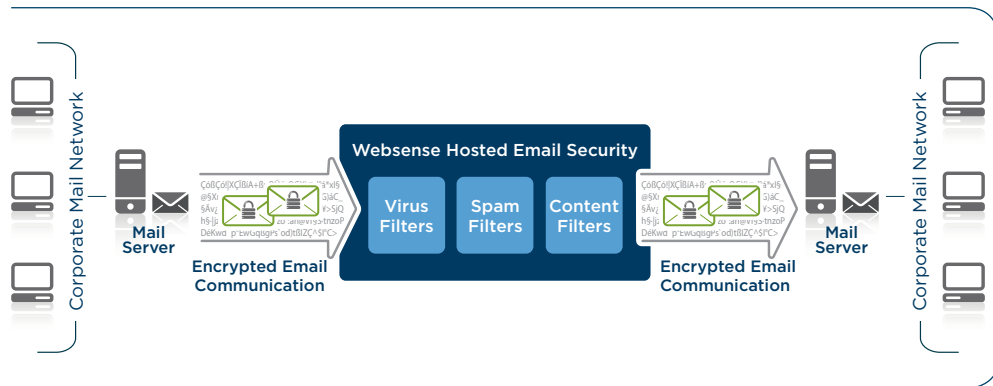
Corporate Mail Network

Mail Server

Encrypted Email Communication

Websense Hosted Email Security

Virus Filters

Spam Filters

Content Filters

Encrypted Email Communication

Mail Server

Corporate Mail Network